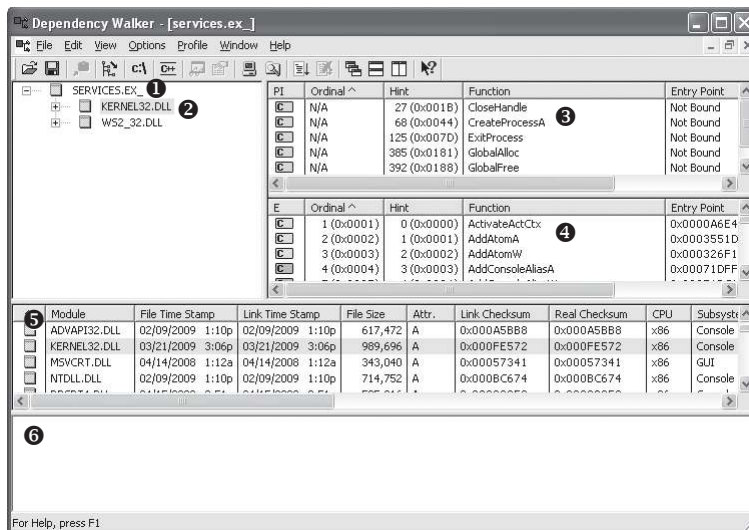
Dependency Walker - [services.ex_]

File Edit View Options Profile Window Help

SERVICES.EX_ ❶
KERNEL32.DLL ❷
WS2_32.DLL

| PI | Ordinal ^ | Hint | Function | Entry Point |
|---|---|---|---|---|
| C | N/A | 27 (0x001B) | CloseHandle | Not Bound |
| C | N/A | 68 (0x0044) | CreateProcessA | Not Bound |
| C | N/A | 125 (0x007D) | ExitProcess | Not Bound |
| C | N/A | 385 (0x0181) | GlobalAlloc | Not Bound |
| C | N/A | 392 (0x0188) | GlobalFree | Not Bound |

❸

| E | Ordinal ^ | Hint | Function | Entry Point |
|---|---|---|---|---|
| C | 1 (0x0001) | 0 (0x0000) | ActivateActCtx | 0x0000A6E4 |
| C | 2 (0x0002) | 1 (0x0001) | AddAtomA | 0x0003551D |
| C | 3 (0x0003) | 2 (0x0002) | AddAtomW | 0x000326F1 |
| C | 4 (0x0004) | 3 (0x0003) | AddConsoleAliasA | 0x00071DFF |

❹

❺

| | Module | File Time Stamp | Link Time Stamp | File Size | Attr. | Link Checksum | Real Checksum | CPU | Subsyste |
|---|---|---|---|---|---|---|---|---|---|
| | ADVAPI32.DLL | 02/09/2009 1:10p | 02/09/2009 1:10p | 617,472 | A | 0x000A5BB8 | 0x000A5BB8 | x86 | Console |
| | KERNEL32.DLL | 03/21/2009 3:06p | 03/21/2009 3:06p | 989,696 | A | 0x000FE572 | 0x000FE572 | x86 | Console |
| | MSVCRT.DLL | 04/14/2008 1:12a | 04/14/2008 1:12a | 343,040 | A | 0x00057341 | 0x00057341 | x86 | GUI |
| | NTDLL.DLL | 02/09/2009 1:10p | 02/09/2009 1:10p | 714,752 | A | 0x000BC674 | 0x000BC674 | x86 | Console |

❻

For Help, press F1